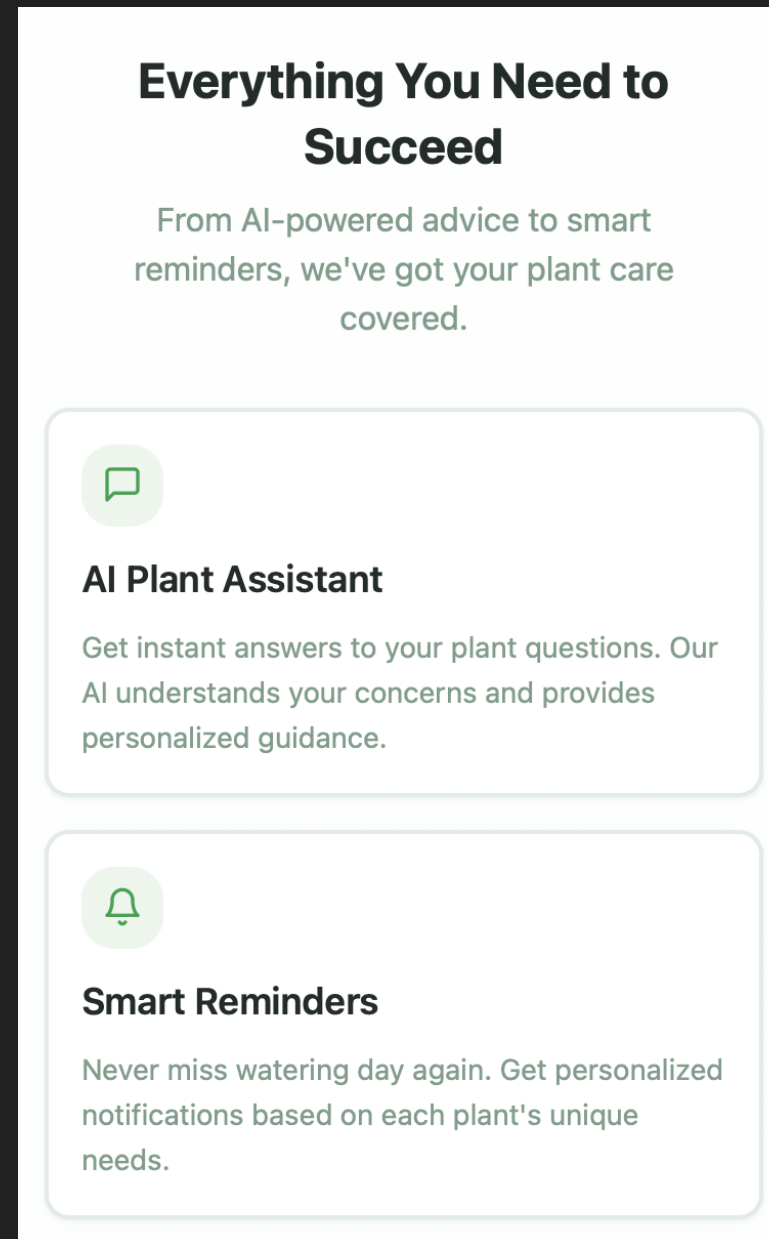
Everything You Need to Succeed

From AI-powered advice to smart reminders, we've got your plant care covered.

AI Plant Assistant

Get instant answers to your plant questions. Our AI understands your concerns and provides personalized guidance.

Smart Reminders

Never miss watering day again. Get personalized notifications based on each plant's unique needs.